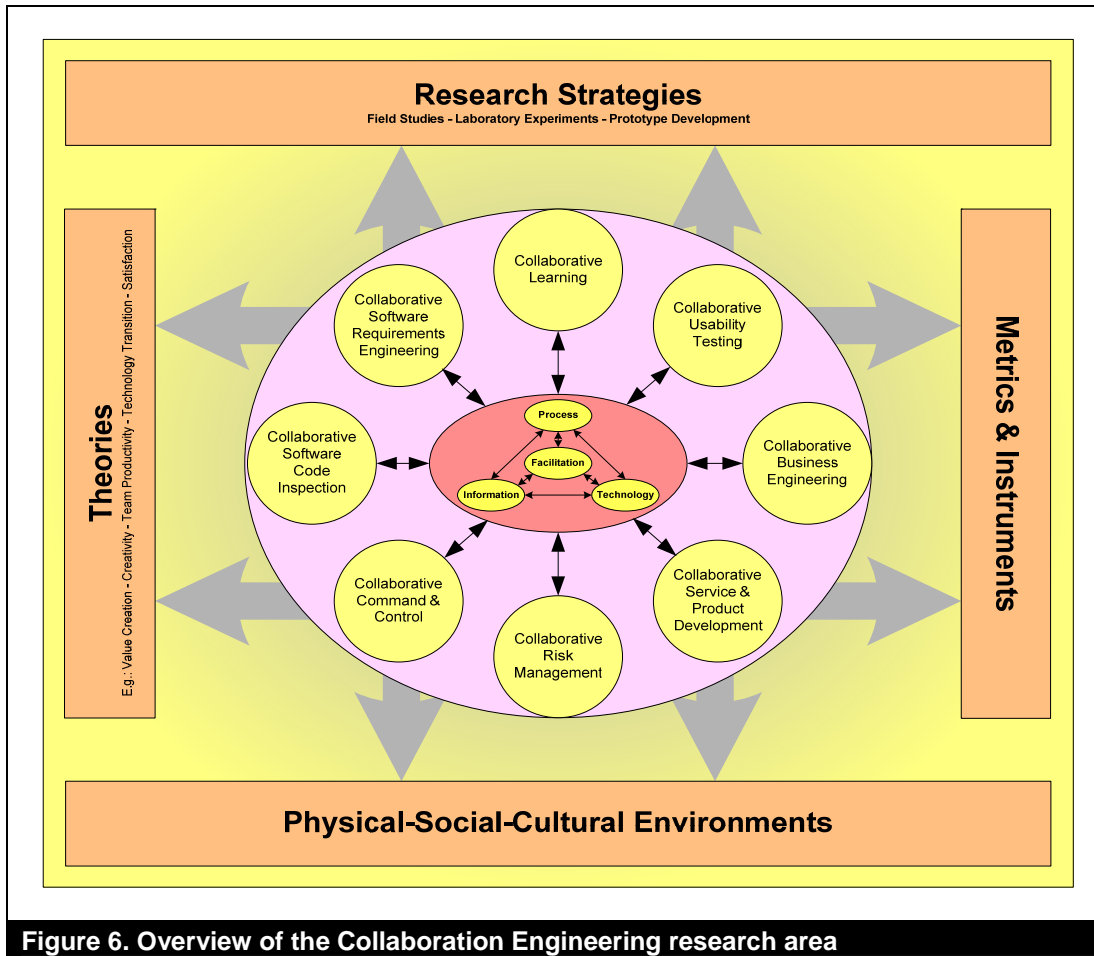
Research Strategies
Field Studies - Laboratory Experiments - Prototype Development

Theories
E.g.: Value Creation - Creativity - Team Productivity - Technology Transition - Satisfaction

Collaborative Learning

Collaborative Software Requirements Engineering

Collaborative Usability Testing

Collaborative Software Code Inspection

Process

Facilitation

Information

Technology

Collaborative Business Engineering

Collaborative Command & Control

Collaborative Service & Product Development

Collaborative Risk Management

Metrics & Instruments

Physical-Social-Cultural Environments

Figure 6. Overview of the Collaboration Engineering research area